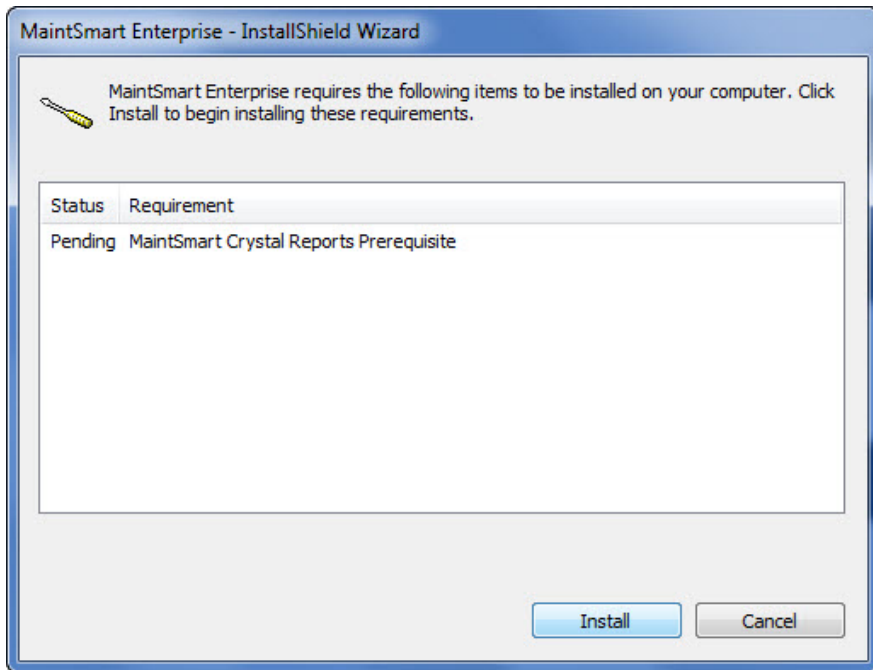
MaintSmart Enterprise - InstallShield Wizard

MaintSmart Enterprise requires the following items to be installed on your computer. Click Install to begin installing these requirements.

| Status | Requirement |
|---|---|
| Pending | MaintSmart Crystal Reports Prerequisite |

Install

Cancel